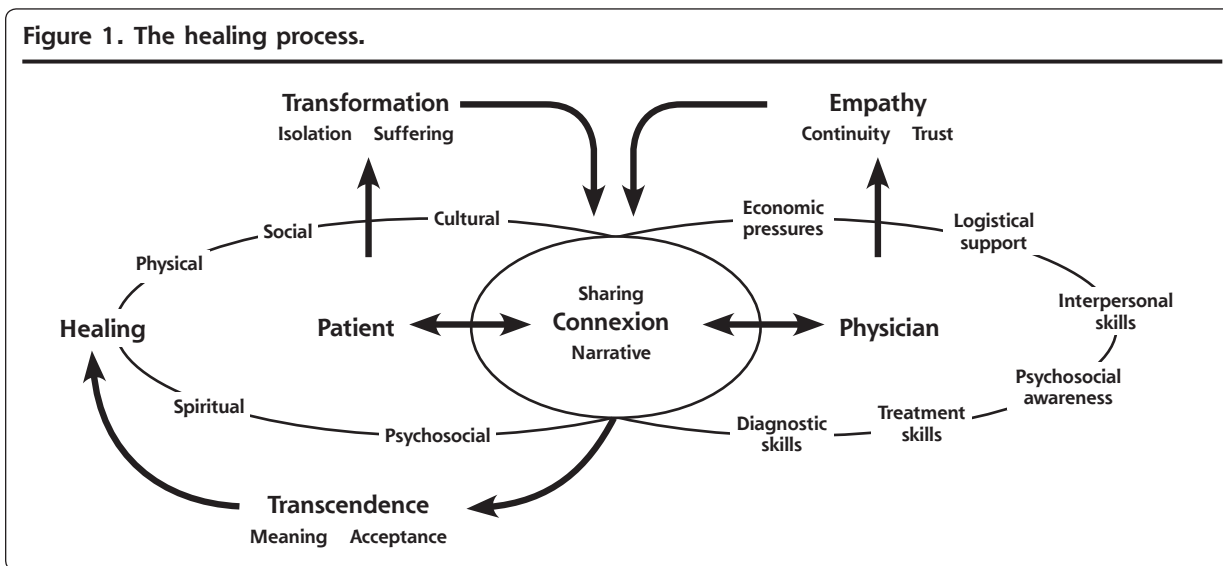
Figure 1. The healing process.

Transformation
Isolation Suffering

Empathy
Continuity Trust

Social
Cultural
Economic pressures
Logistical support
Physical

Healing
Patient
Sharing
Connexion
Narrative
Physician

Interpersonal skills
Psychosocial awareness
Spiritual
Psychosocial
Diagnostic skills
Treatment skills

Transcendence
Meaning Acceptance